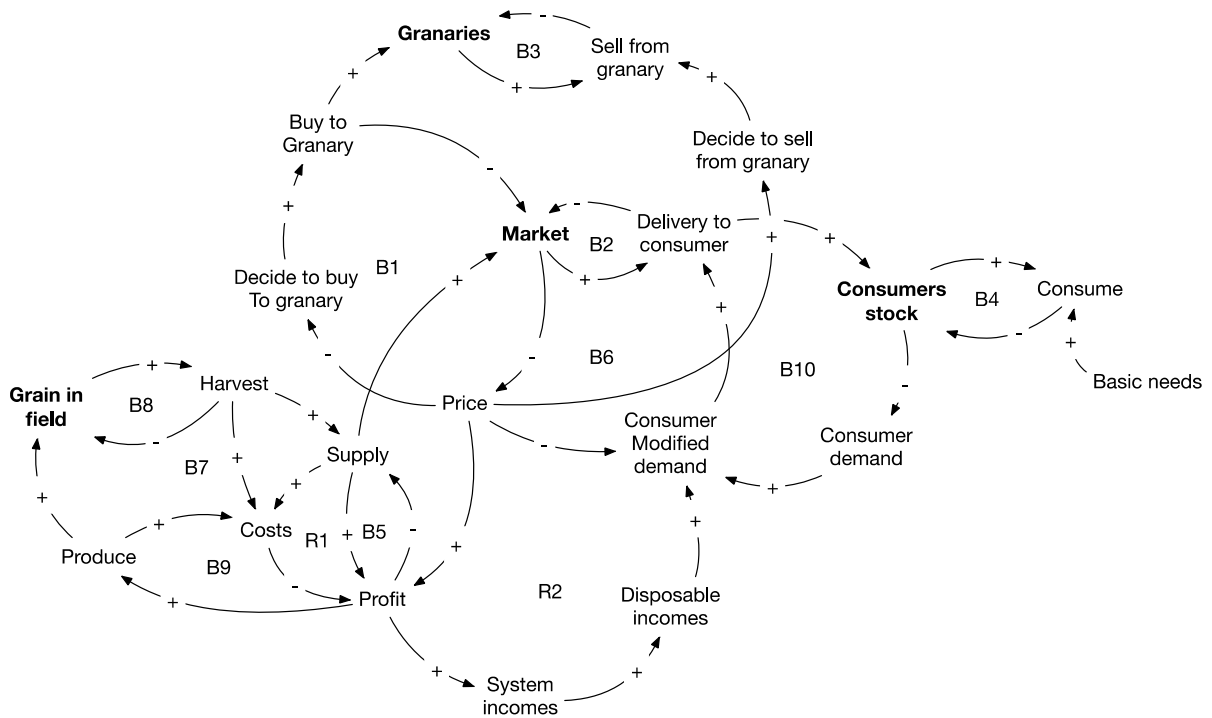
Granaries
B3
Sell from granary
-
+
+
Buy to Granary
Decide to sell from granary
-
+
Market
B2
Delivery to consumer
-
+
+
+
Decide to buy To granary
B1
+
Consumers stock
B4
Consume
+
-
+
Basic needs
B6
-
-
B10
-
Grain in field
+
Harvest
B8
-
+
Price
Consumer Modified demand
Consumer demand
B7
+
Supply
-
+
+
+
+
Costs
R1
+
B5
-
+
Produce
B9
-
Profit
R2
Disposable incomes
+
+
System incomes
+